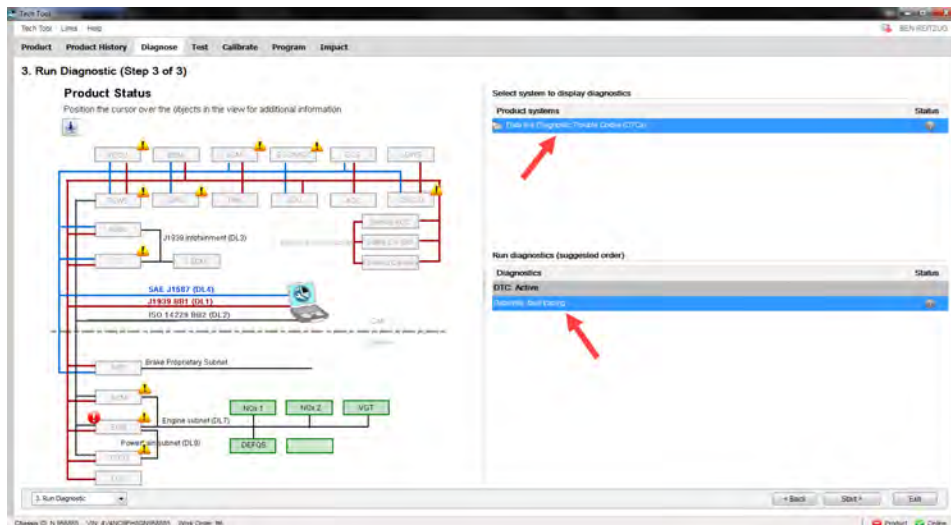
Tech Tool

Tech Tool Links Help

BEN-RDITZUG

Product Product History Diagnose Test Calibrate Program Impact

3. Run Diagnostic (Step 3 of 3)

Product Status

Position the cursor over the objects in the view for additional information

J1939 Infotainment (DL3)

SAE J1587 (DL4)

J1939 BB1 (DL1)

ISO 14229 BB2 (DL2)

Brake Proprietary Subnet

NOx 1

NOx 2

VGT

Engine subnet (DL7)

Powertrain subnet (DL8)

DEFQS

Select system to display diagnostics

Product systems

Status

Data link Diagnostic Trouble Codes (DTCs)

Run diagnostics (suggested order)

Diagnostics

Status

DTC: Active

Datalink fault tracing

3. Run Diagnostic

< Back

Start >

Exit

Product

Online